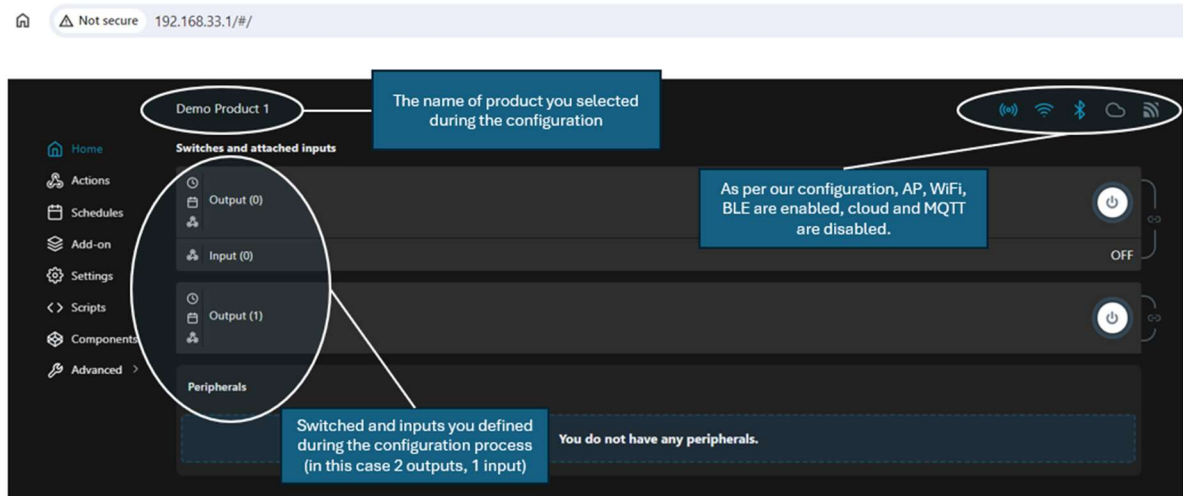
Not secure 192.168.33.1/#/

Demo Product 1

The name of product you selected during the configuration

Home
Actions
Schedules
Add-on
Settings
Scripts
Components
Advanced

Switches and attached inputs

Output (0)

Input (0)

As per our configuration, AP, WiFi, BLE are enabled, cloud and MQTT are disabled.

OFF

Output (1)

Peripherals

Switched and inputs you defined during the configuration process (in this case 2 outputs, 1 input)

You do not have any peripherals.